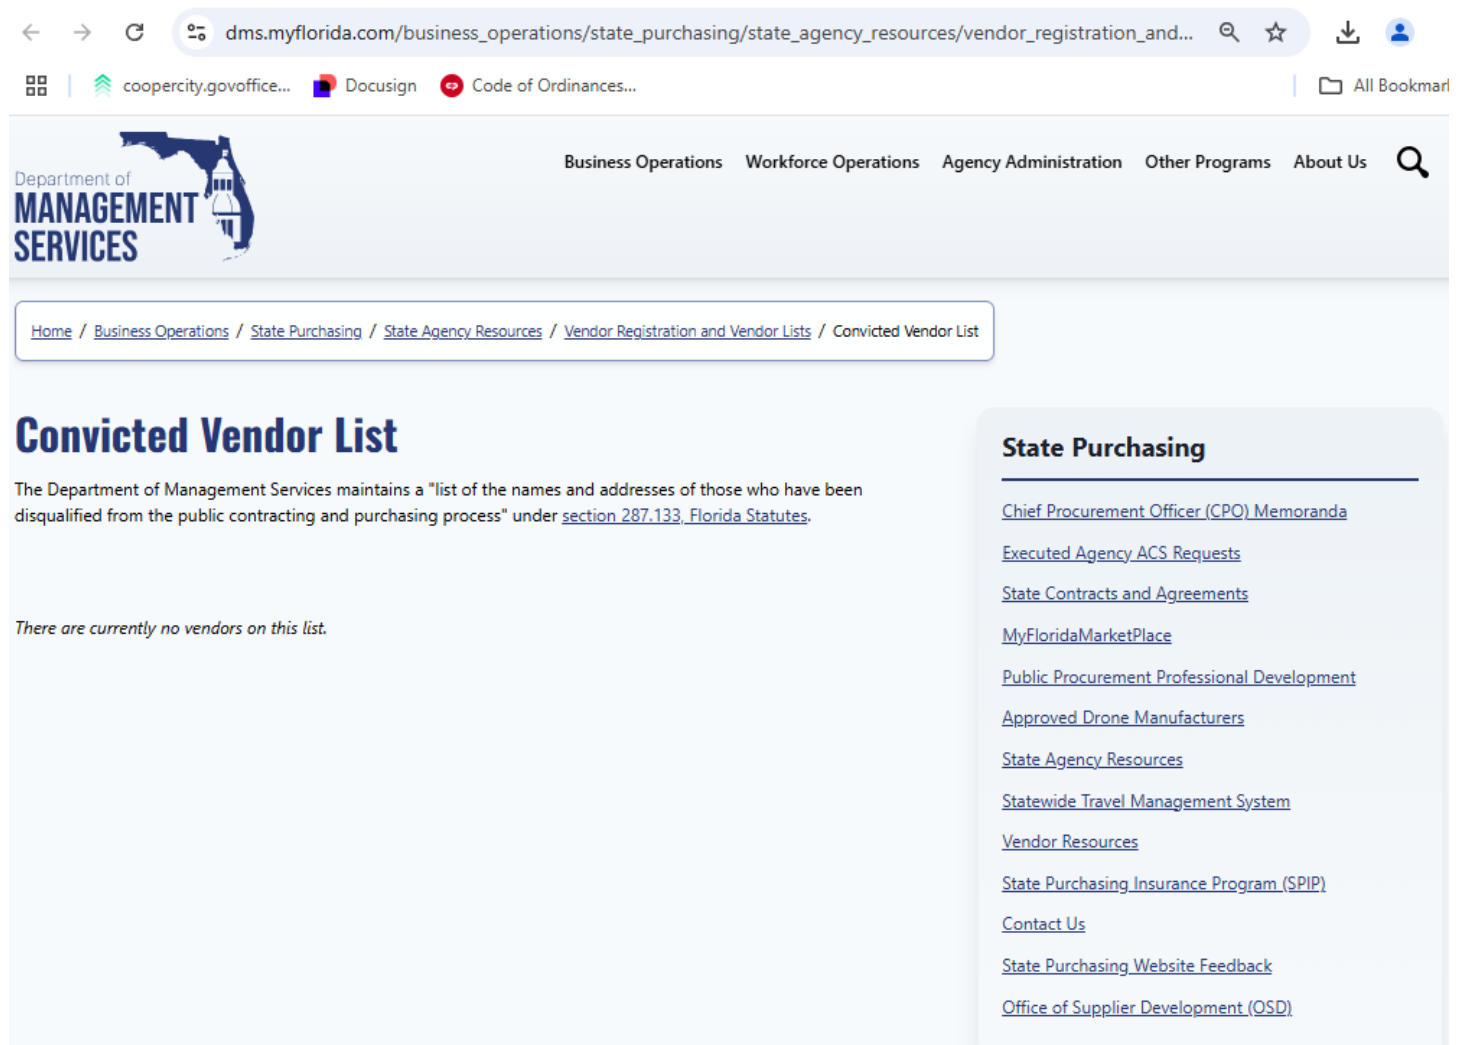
dms.myflorida.com/business_operations/state_purchasing/state_agency_resources/vendor_registration_and...

coopercity.govoffice... Docusign Code of Ordinances... All Bookmarl

Department of MANAGEMENT SERVICES

Business Operations Workforce Operations Agency Administration Other Programs About Us

Home / Business Operations / State Purchasing / State Agency Resources / Vendor Registration and Vendor Lists / Convicted Vendor List

Convicted Vendor List

The Department of Management Services maintains a "list of the names and addresses of those who have been disqualified from the public contracting and purchasing process" under section 287.133, Florida Statutes.

There are currently no vendors on this list.

State Purchasing

Chief Procurement Officer (CPO) Memoranda

Executed Agency ACS Requests

State Contracts and Agreements

MyFloridaMarketPlace

Public Procurement Professional Development

Approved Drone Manufacturers

State Agency Resources

Statewide Travel Management System

Vendor Resources

State Purchasing Insurance Program (SPIP)

Contact Us

State Purchasing Website Feedback

Office of Supplier Development (OSD)